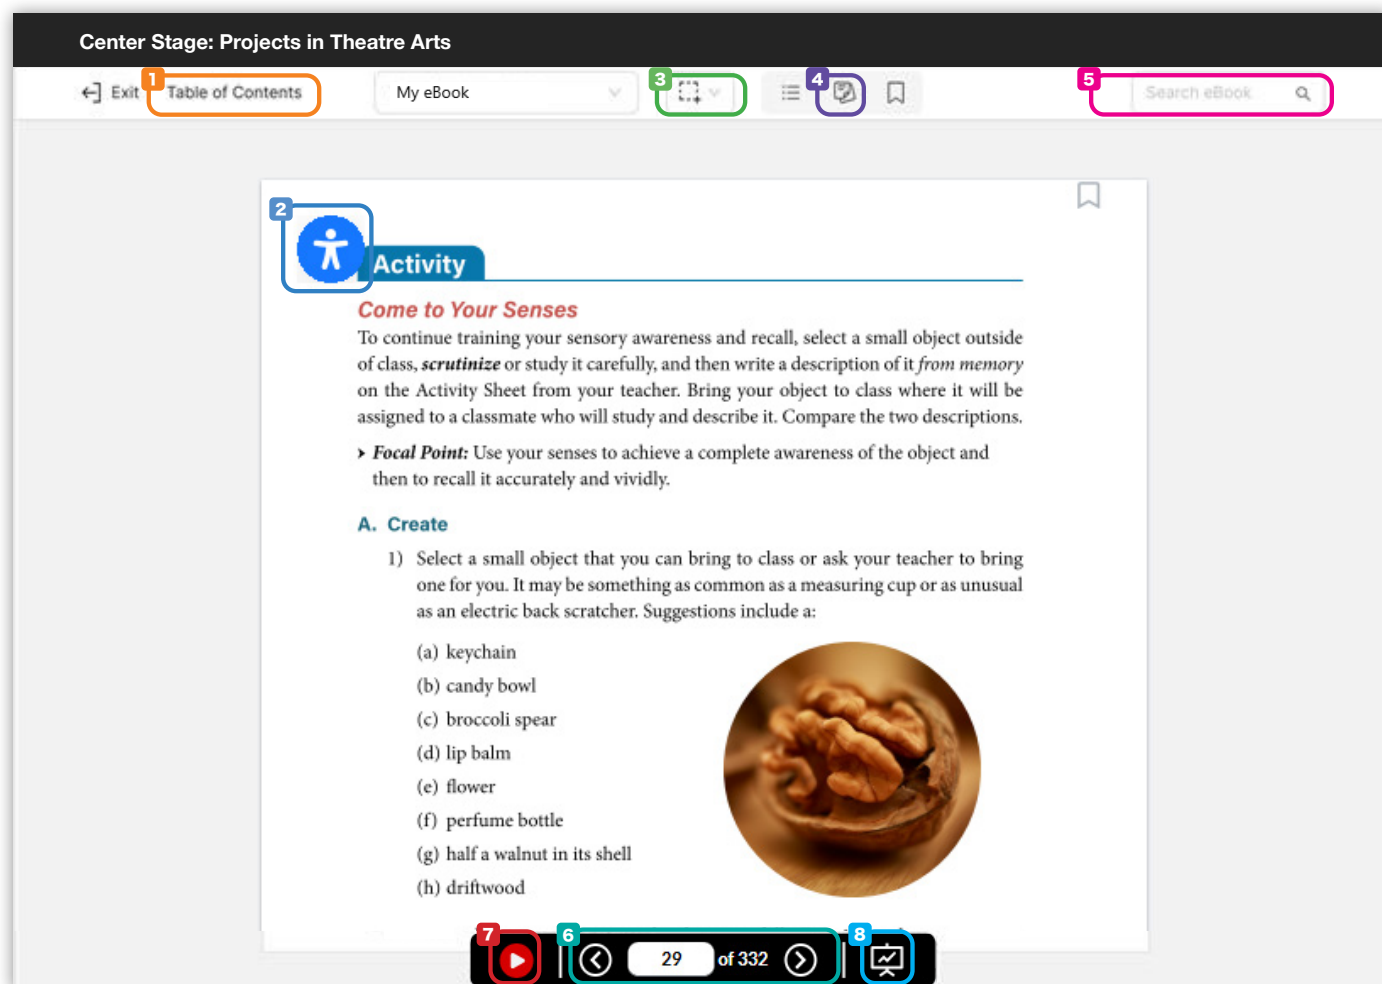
Center Stage: Projects in Theatre Arts

Exit 1 Table of Contents My eBook 3 4 5 Search eBook

2 Activity

Come to Your Senses

To continue training your sensory awareness and recall, select a small object outside of class, *scrutinize* or study it carefully, and then write a description of it *from memory* on the Activity Sheet from your teacher. Bring your object to class where it will be assigned to a classmate who will study and describe it. Compare the two descriptions.

› *Focal Point:* Use your senses to achieve a complete awareness of the object and then to recall it accurately and vividly.

A. Create

1) Select a small object that you can bring to class or ask your teacher to bring one for you. It may be something as common as a measuring cup or as unusual as an electric back scratcher. Suggestions include a:

(a) keychain
(b) candy bowl
(c) broccoli spear
(d) lip balm
(e) flower
(f) perfume bottle
(g) half a walnut in its shell
(h) driftwood

7 6 29 of 332 8